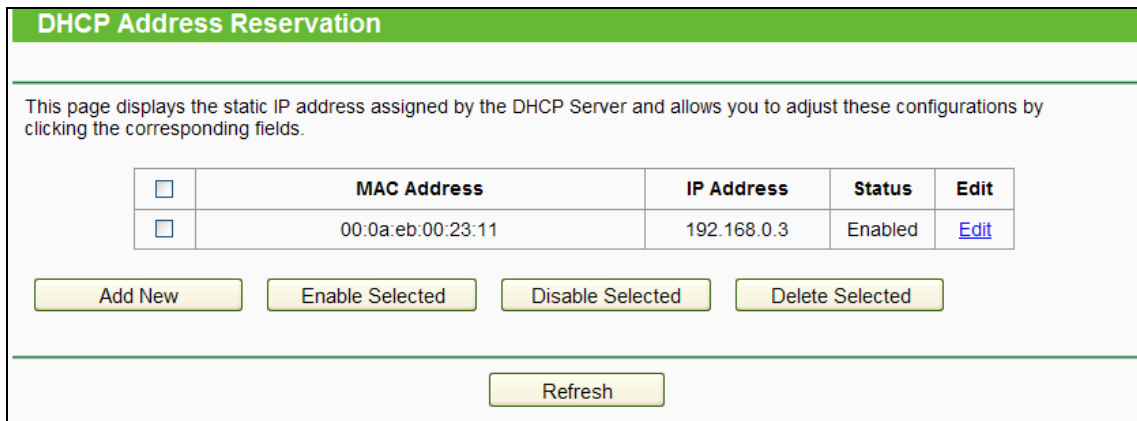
DHCP Address Reservation

This page displays the static IP address assigned by the DHCP Server and allows you to adjust these configurations by clicking the corresponding fields.

| ☐ | MAC Address | IP Address | Status | Edit |
|---|---|---|---|---|
| ☐ | 00:0a:eb:00:23:11 | 192.168.0.3 | Enabled | Edit |

Add New Enable Selected Disable Selected Delete Selected

Refresh